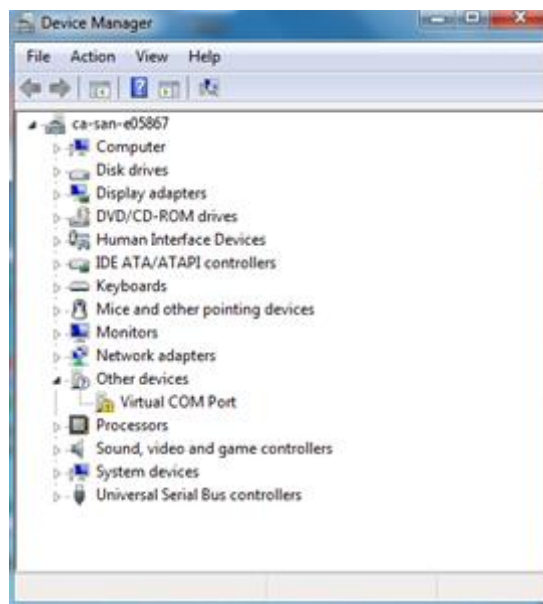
Device Manager

File Action View Help

ca-san-e05867
Computer
Disk drives
Display adapters
DVD/CD-ROM drives
Human Interface Devices
IDE ATA/ATAPI controllers
Keyboards
Mice and other pointing devices
Monitors
Network adapters
Other devices
Virtual COM Port
Processors
Sound, video and game controllers
System devices
Universal Serial Bus controllers